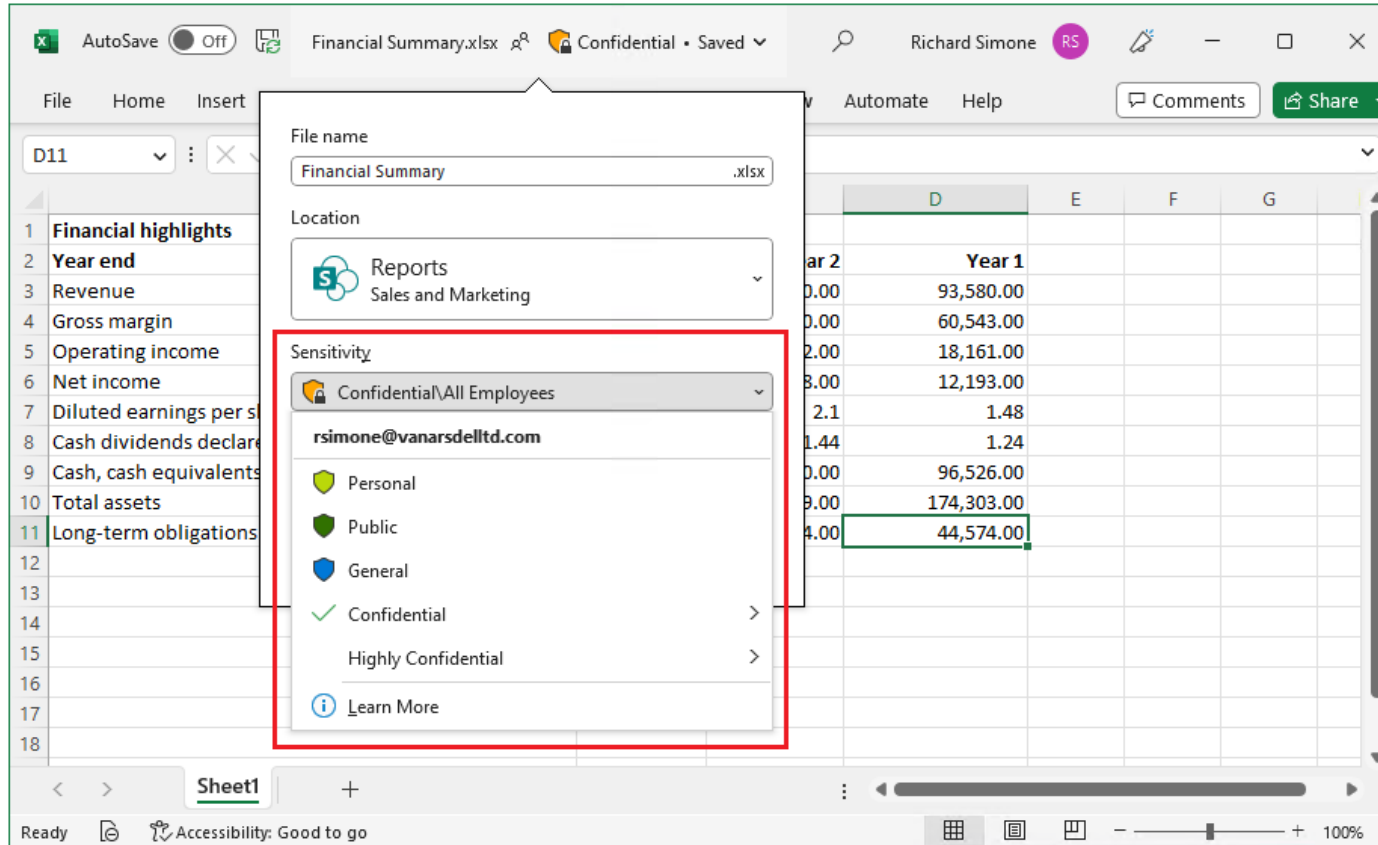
AutoSave Off Financial Summary.xlsx Confidential • Saved Richard Simone RS

File Home Insert w Automate Help Comments Share

D11

File name

Financial Summary .xlsx

Location

Reports
Sales and Marketing

Sensitivity

Confidential\All Employees

rsimone@vanarsdelltd.com

Personal

Public

General

Confidential

Highly Confidential

Learn More

| | | ar 2 | D Year 1 | E | F | G |
|---|---|---|---|---|---|---|
| 1 | Financial highlights | | | | | |
| 2 | Year end | ar 2 | Year 1 | | | |
| 3 | Revenue | 0.00 | 93,580.00 | | | |
| 4 | Gross margin | 0.00 | 60,543.00 | | | |
| 5 | Operating income | 2.00 | 18,161.00 | | | |
| 6 | Net income | 3.00 | 12,193.00 | | | |
| 7 | Diluted earnings per sl | 2.1 | 1.48 | | | |
| 8 | Cash dividends declare | 1.44 | 1.24 | | | |
| 9 | Cash, cash equivalents | 0.00 | 96,526.00 | | | |
| 10 | Total assets | 9.00 | 174,303.00 | | | |
| 11 | Long-term obligations | 4.00 | 44,574.00 | | | |
| 12 | | | | | | |
| 13 | | | | | | |
| 14 | | | | | | |
| 15 | | | | | | |
| 16 | | | | | | |
| 17 | | | | | | |
| 18 | | | | | | |

Sheet1 +

Ready Accessibility: Good to go 100%